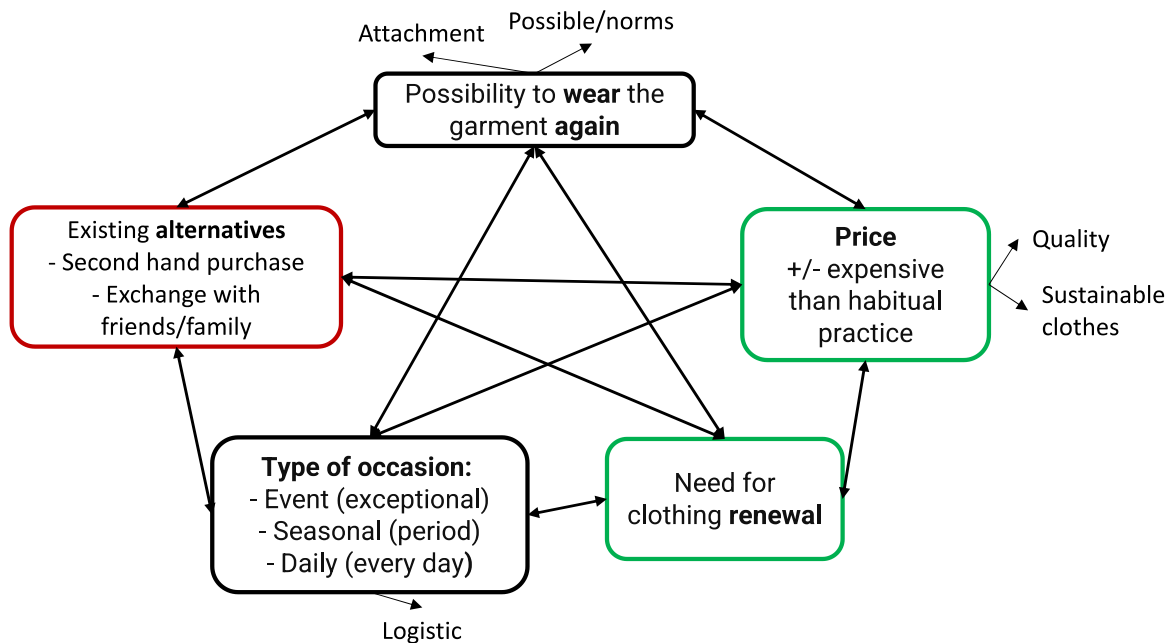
Attachment

Possible/norms

Possibility to **wear** the garment **again**

Existing **alternatives**
- Second hand purchase
- Exchange with friends/family

**Price**
+/- expensive than habitual practice

Quality

Sustainable clothes

**Type of occasion:**
- Event (exceptional)
- Seasonal (period)
- Daily (every day)

Need for clothing **renewal**

Logistic